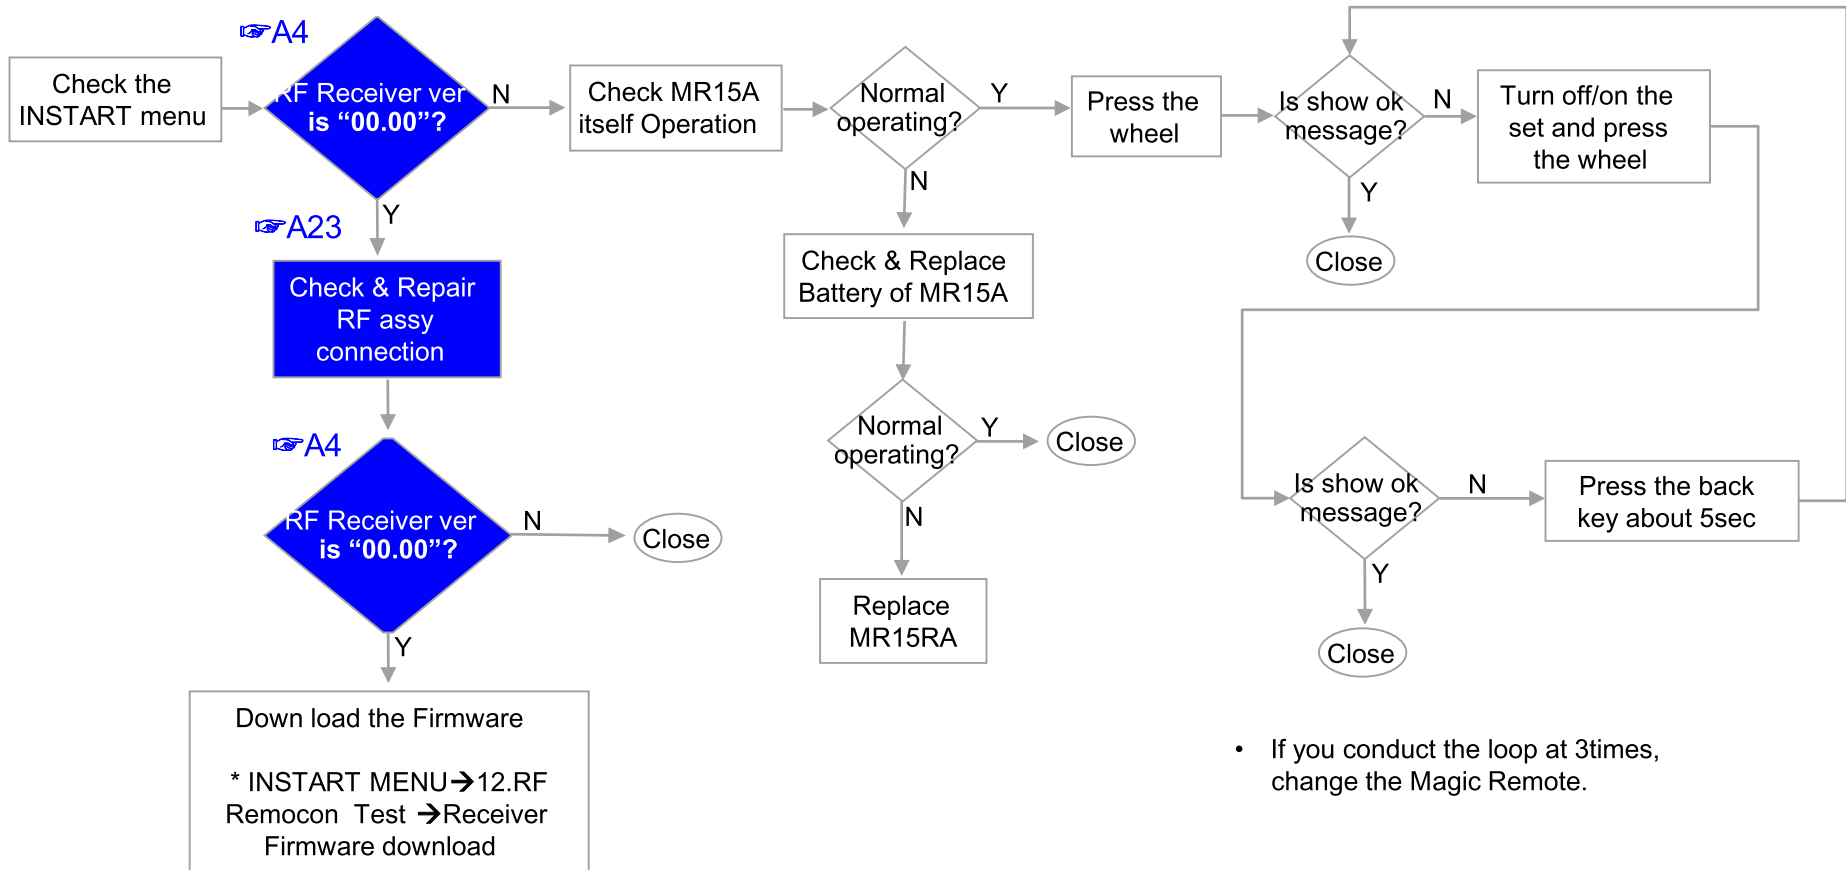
Check the INSTART menu

☞A4

RF Receiver ver is “00.00”?

N

Y

☞A23

Check & Repair RF assy connection

☞A4

RF Receiver ver is “00.00”?

N

Close

Y

Down load the Firmware

* INSTART MENU→12.RF Remocon Test →Receiver Firmware download

Check MR15A itself Operation

Normal operating?

Y

N

Check & Replace Battery of MR15A

Normal operating?

Y

Close

N

Replace MR15RA

Press the wheel

Is show ok message?

N

Y

Close

Turn off/on the set and press the wheel

Is show ok message?

N

Y

Close

Press the back key about 5sec

• If you conduct the loop at 3times, change the Magic Remote.